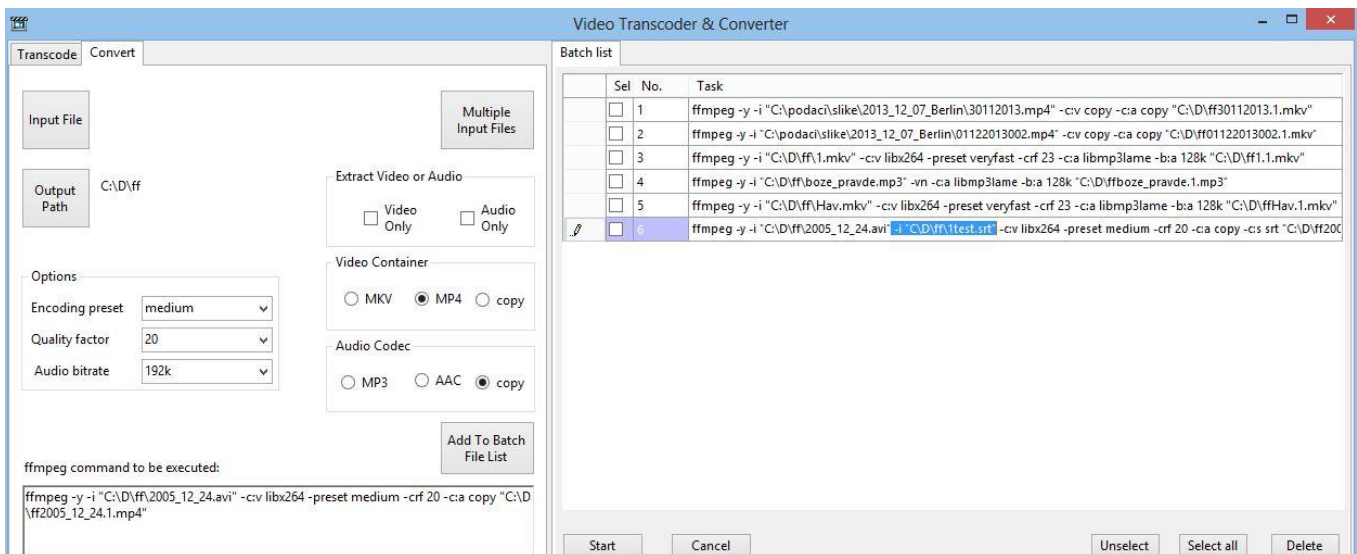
Video Transcoder & Converter

Transcode Convert

Input File

Multiple Input Files

Output Path

C:\D\ff

Extract Video or Audio

Video Only

Audio Only

Options

Encoding preset medium

Quality factor 20

Audio bitrate 192k

Video Container

MKV MP4 copy

Audio Codec

MP3 AAC copy

Add To Batch File List

ffmpeg command to be executed:

ffmpeg -y -i "C:\D\ff\2005_12_24.avi" -c:v libx264 -preset medium -crf 20 -c:a copy "C:\D\ff2005_12_24.1.mp4"

Batch list

| | Sel | No. | Task |
|---|---|---|---|
| | | 1 | ffmpeg -y -i "C:\podaci\slike\2013_12_07_Berlin\30112013.mp4" -c:v copy -c:a copy "C:\D\ff30112013.1.mkv" |
| | | 2 | ffmpeg -y -i "C:\podaci\slike\2013_12_07_Berlin\01122013002.mp4" -c:v copy -c:a copy "C:\D\ff01122013002.1.mkv" |
| | | 3 | ffmpeg -y -i "C:\D\ff\1.mkv" -c:v libx264 -preset veryfast -crf 23 -c:a libmp3lame -b:a 128k "C:\D\ff1.1.mkv" |
| | | 4 | ffmpeg -y -i "C:\D\ff\boze_pravde.mp3" -vn -c:a libmp3lame -b:a 128k "C:\D\ffboze_pravde.1.mp3" |
| | | 5 | ffmpeg -y -i "C:\D\ff\Hav.mkv" -c:v libx264 -preset veryfast -crf 23 -c:a libmp3lame -b:a 128k "C:\D\ffHav.1.mkv" |
| | | 6 | ffmpeg -y -i "C:\D\ff\2005_12_24.avi" -i "C:\D\ff\1test.srt" -c:v libx264 -preset medium -crf 20 -c:a copy -c:s srt "C:\D\ff200 |

Start Cancel Unselect Select all Delete